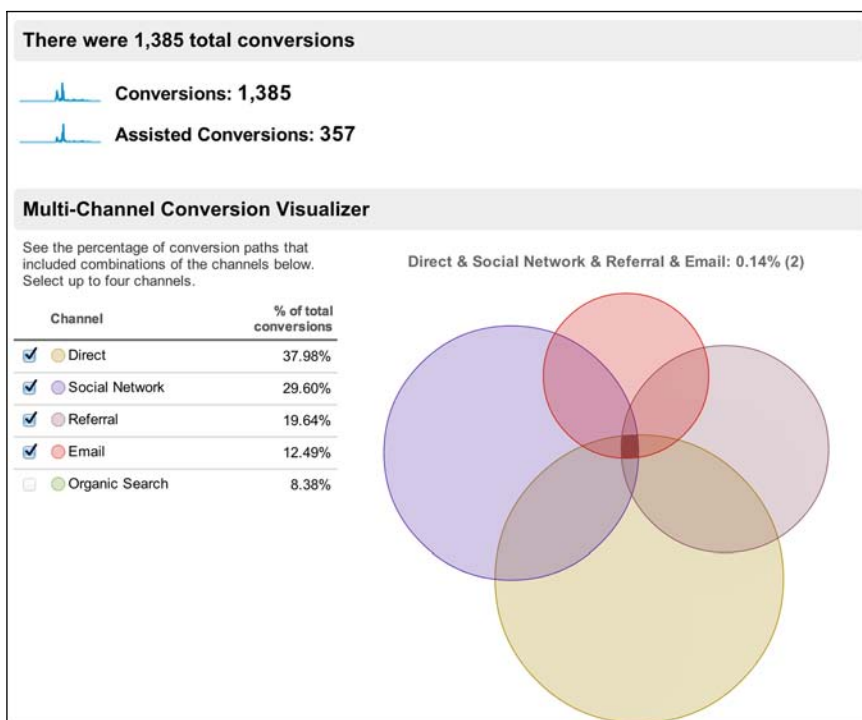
There were 1,385 total conversions

Conversions: 1,385

Assisted Conversions: 357

Multi-Channel Conversion Visualizer

See the percentage of conversion paths that included combinations of the channels below. Select up to four channels.

| Channel | % of total conversions |
|---|---|
| Direct | 37.98% |
| Social Network | 29.60% |
| Referral | 19.64% |
| Email | 12.49% |
| Organic Search | 8.38% |

Direct & Social Network & Referral & Email: 0.14% (2)